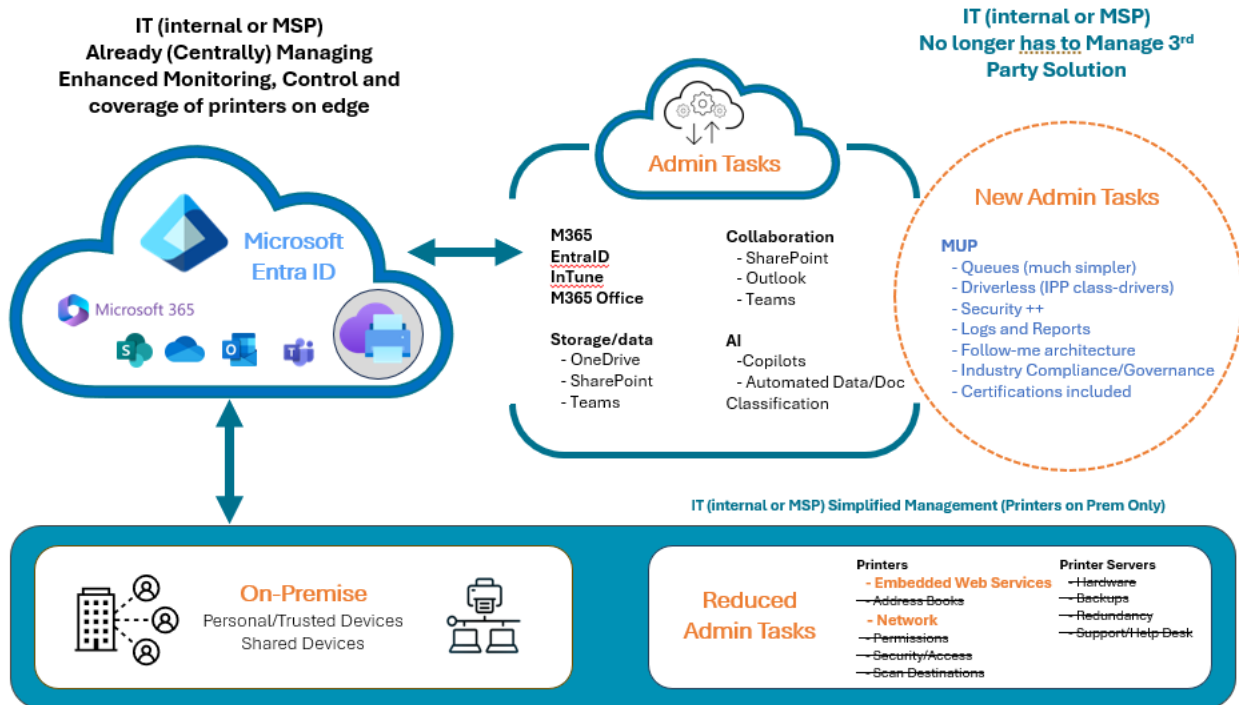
IT (internal or MSP)
Already (Centrally) Managing
Enhanced Monitoring, Control and
coverage of printers on edge

IT (internal or MSP)
No longer has to Manage 3rd
Party Solution

Admin Tasks

Microsoft
Entra ID

Microsoft 365

M365
EntraID
InTune
M365 Office

Collaboration
- SharePoint
- Outlook
- Teams

Storage/data
- OneDrive
- SharePoint
- Teams

AI
-Copilots
- Automated Data/Doc
Classification

New Admin Tasks

MUP
- Queues (much simpler)
- Driverless (IPP class-drivers)
- Security ++
- Logs and Reports
- Follow-me architecture
- Industry Compliance/Governance
- Certifications included

IT (internal or MSP) Simplified Management (Printers on Prem Only)

On-Premise
Personal/Trusted Devices
Shared Devices

Reduced
Admin Tasks

Printers
- Embedded Web Services
- Address Books
- Network
- Permissions
- Security/Access
- Scan Destinations

Printer Servers
- Hardware
- Backups
- Redundancy
- Support/Help Desk